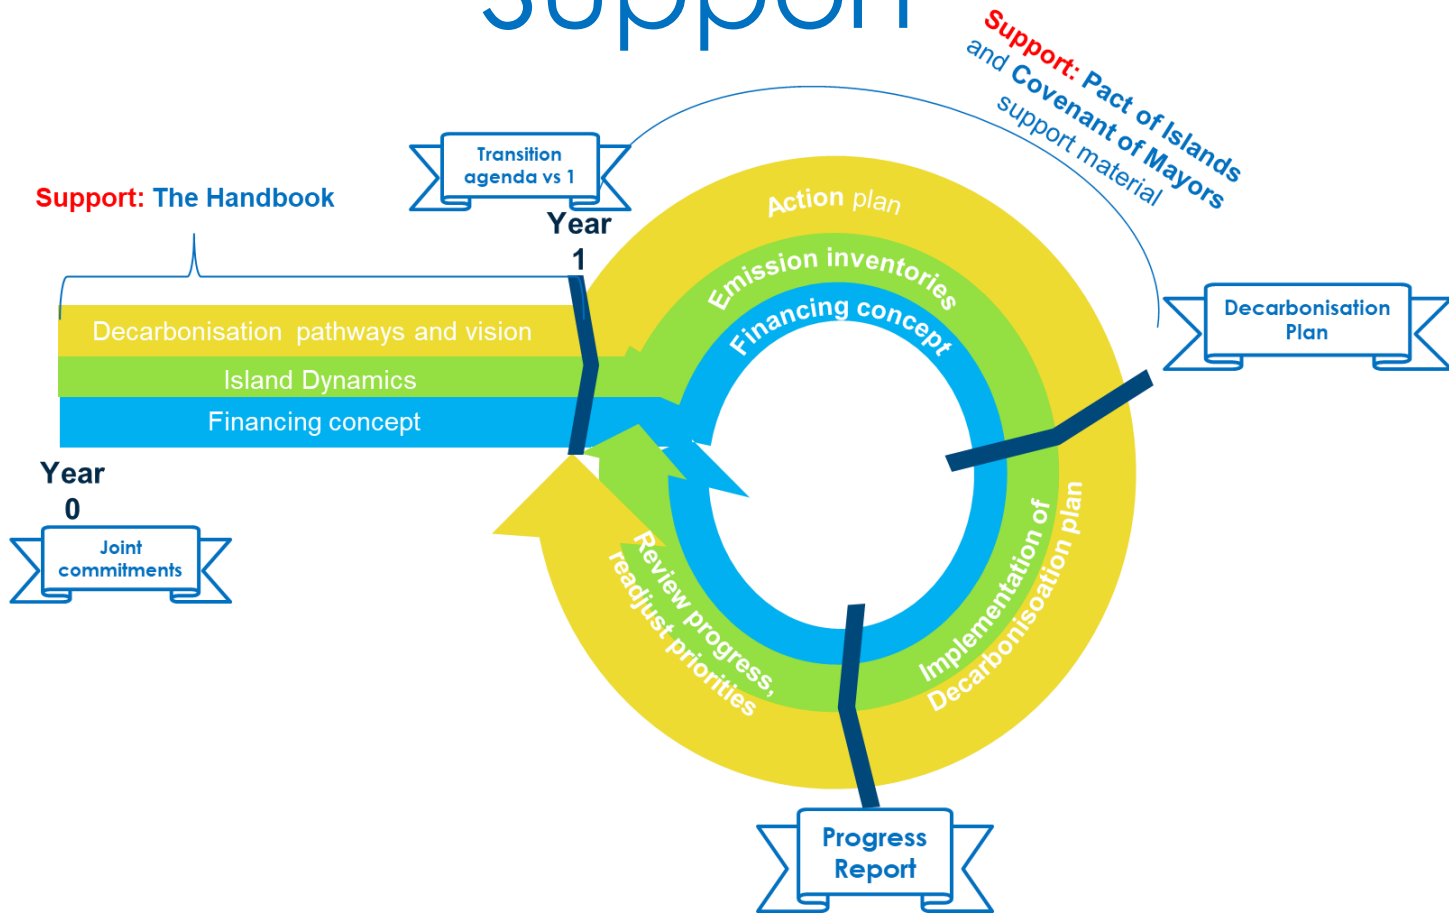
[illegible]

Support: Pact of Islands and Covenant of Mayors support material

Transition agenda vs 1

Support: The Handbook

Year 1

Action plan

Emission inventories

Financing concept

Decarbonisation Plan

Decarbonisation pathways and vision

Island Dynamics

Financing concept

Year 0

Joint commitments

Review progress, readjust priorities

Implementation of Decarbonisoation plan

Progress Report